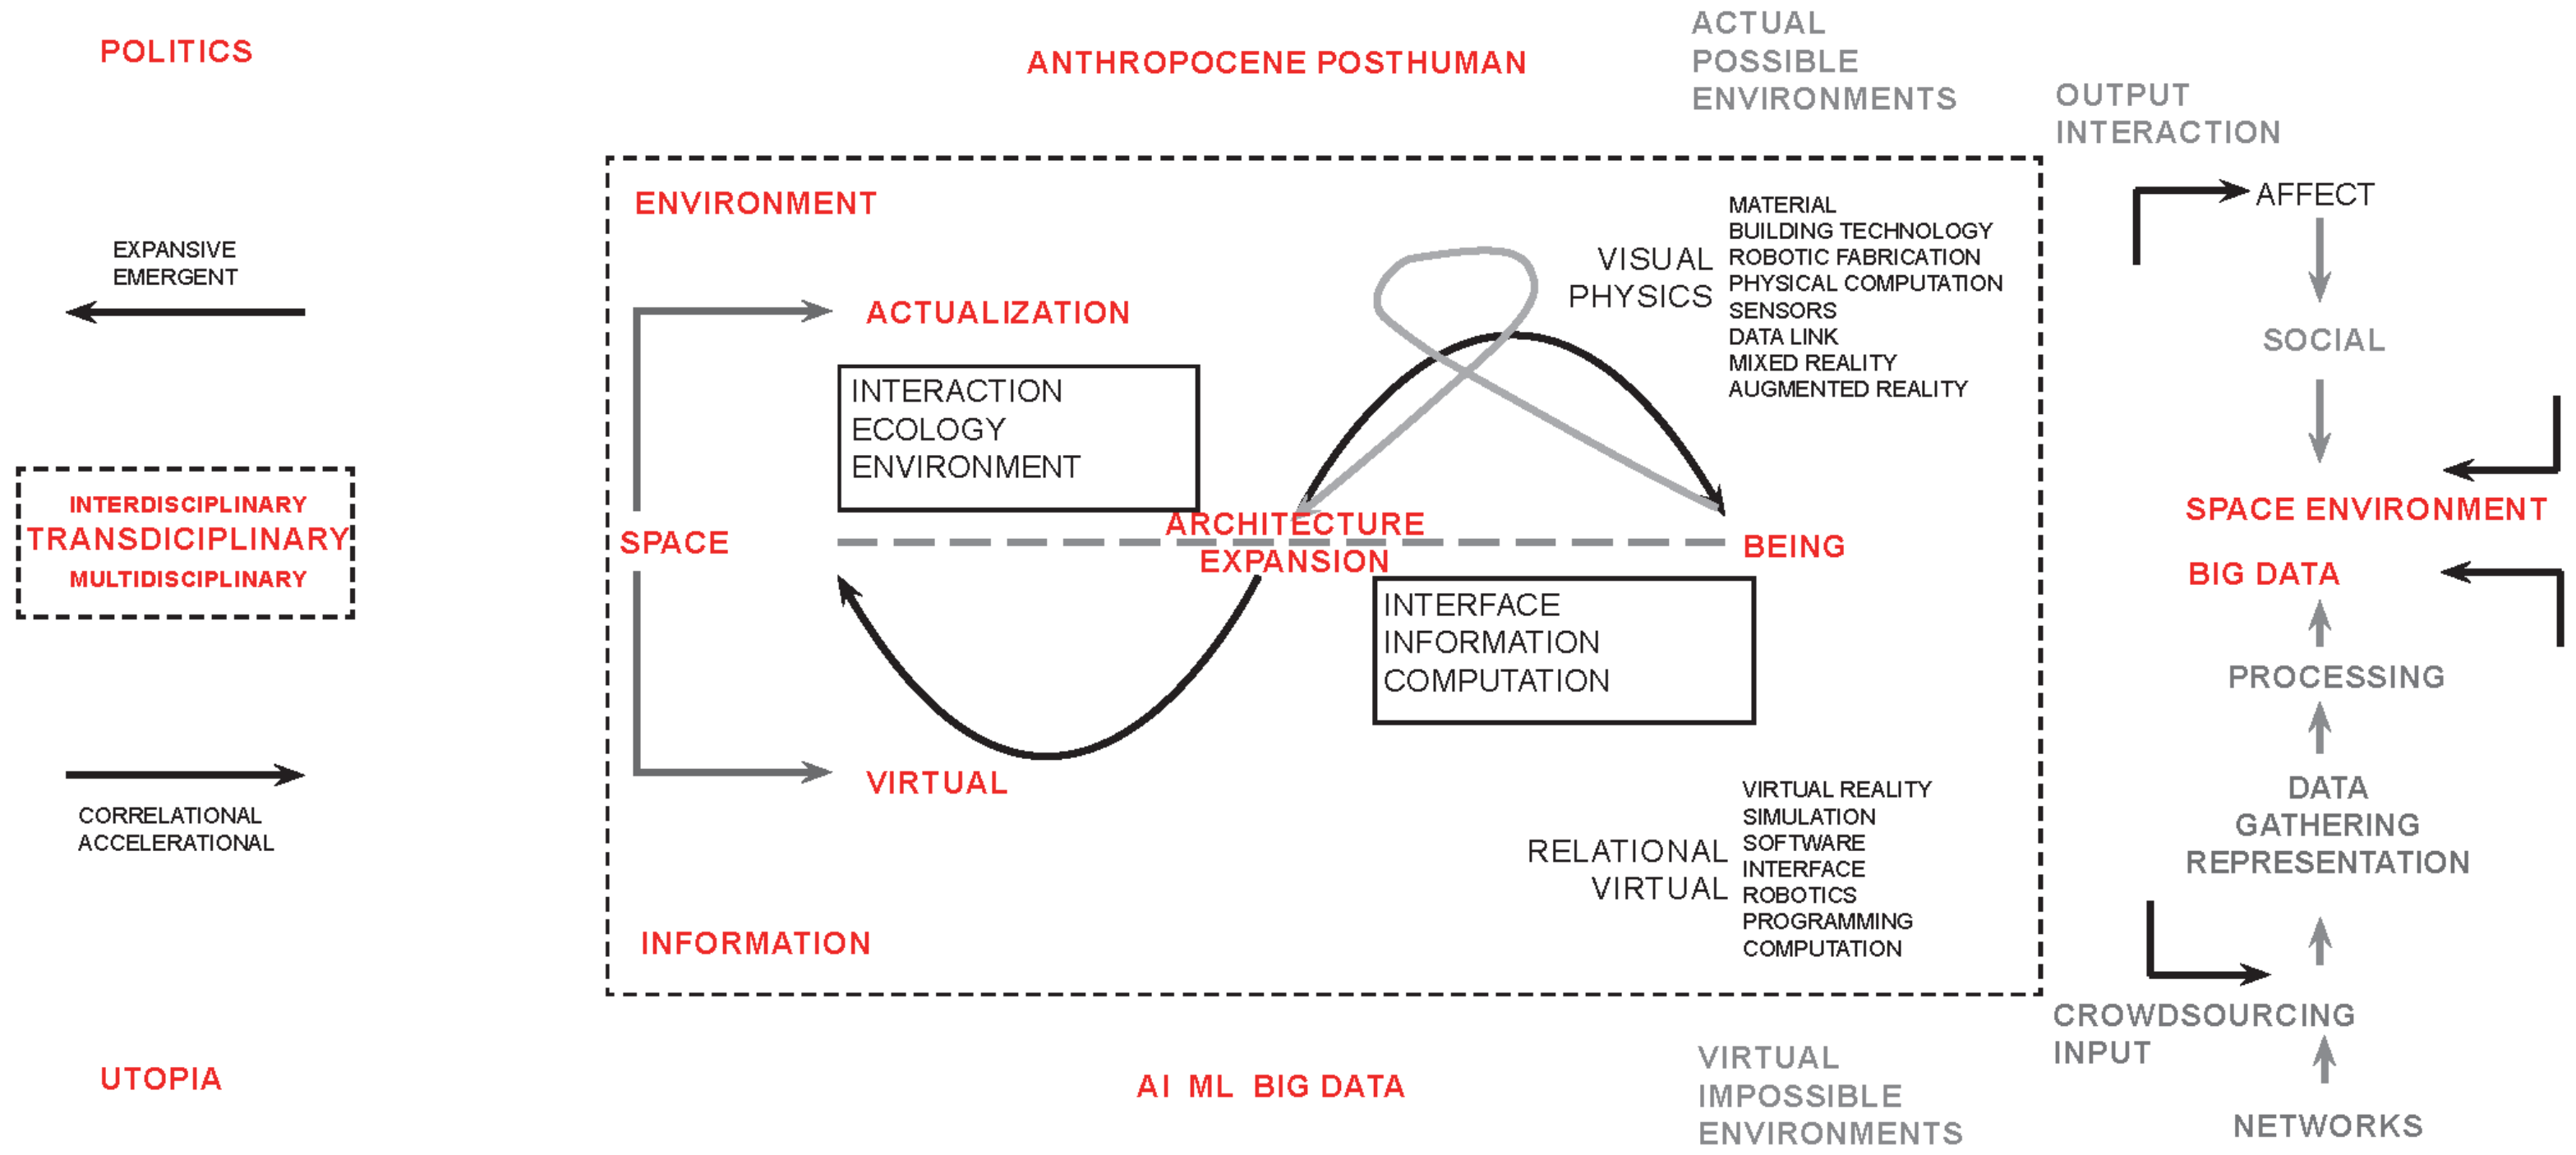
POLITICS

ANTHROPOCENE POSTHUMAN

ACTUAL
POSSIBLE
ENVIRONMENTS

OUTPUT
INTERACTION

ENVIRONMENT

EXPANSIVE
EMERGENT

AFFECT

MATERIAL
BUILDING TECHNOLOGY
ROBOTIC FABRICATION
PHYSICAL COMPUTATION
SENSORS
DATA LINK
MIXED REALITY
AUGMENTED REALITY

VISUAL
PHYSICS

ACTUALIZATION

SOCIAL

INTERACTION
ECOLOGY
ENVIRONMENT

INTERDISCIPLINARY
TRANSDICIPLINARY
MULTIDISCIPLINARY

SPACE

ARCHITECTURE
EXPANSION

BEING

SPACE ENVIRONMENT

BIG DATA

INTERFACE
INFORMATION
COMPUTATION

PROCESSING

VIRTUAL

CORRELATIONAL
ACCELERATIONAL

VIRTUAL REALITY
SIMULATION
SOFTWARE
INTERFACE
ROBOTICS
PROGRAMMING
COMPUTATION

RELATIONAL
VIRTUAL

DATA
GATHERING
REPRESENTATION

INFORMATION

CROWDSOURCING
INPUT

UTOPIA

AI ML BIG DATA

VIRTUAL
IMPOSSIBLE
ENVIRONMENTS

NETWORKS